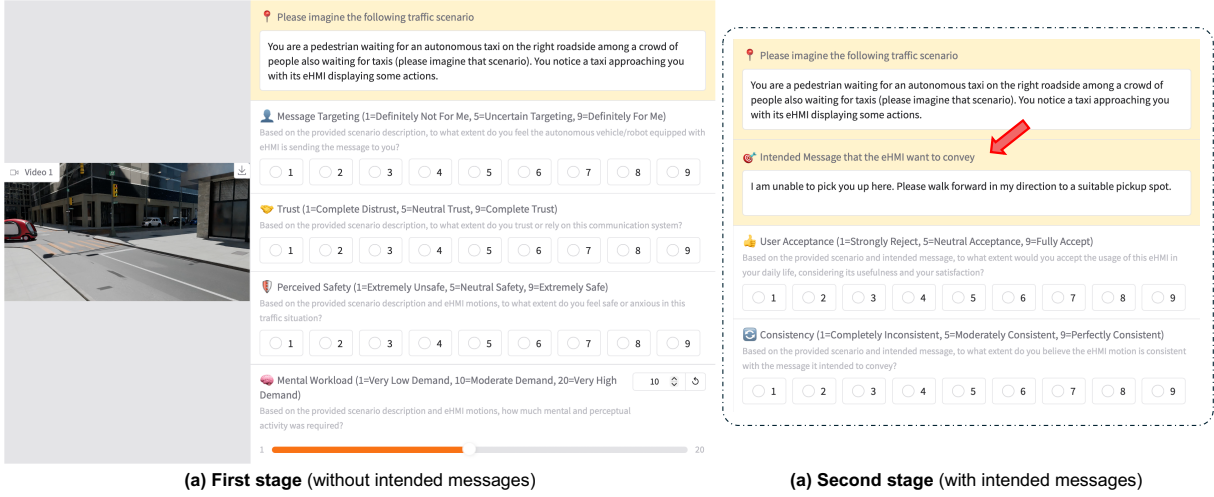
Video 1

Please imagine the following traffic scenario

You are a pedestrian waiting for an autonomous taxi on the right roadside among a crowd of people also waiting for taxis (please imagine that scenario). You notice a taxi approaching you with its eHMI displaying some actions.

Message Targeting (1=Definitely Not For Me, 5=Uncertain Targeting, 9=Definitely For Me)
Based on the provided scenario description, to what extent do you feel the autonomous vehicle/robot equipped with eHMI is sending the message to you?

1 2 3 4 5 6 7 8 9

Trust (1=Complete Distrust, 5=Neutral Trust, 9=Complete Trust)
Based on the provided scenario description, to what extent do you trust or rely on this communication system?

1 2 3 4 5 6 7 8 9

Perceived Safety (1=Extremely Unsafe, 5=Neutral Safety, 9=Extremely Safe)
Based on the provided scenario description and eHMI motions, to what extent do you feel safe or anxious in this traffic situation?

1 2 3 4 5 6 7 8 9

Mental Workload (1=Very Low Demand, 10=Moderate Demand, 20=Very High Demand)
Based on the provided scenario description and eHMI motions, how much mental and perceptual activity was required?

10

1 20

(a) First stage (without intended messages)

Please imagine the following traffic scenario

You are a pedestrian waiting for an autonomous taxi on the right roadside among a crowd of people also waiting for taxis (please imagine that scenario). You notice a taxi approaching you with its eHMI displaying some actions.

Intended Message that the eHMI want to convey

I am unable to pick you up here. Please walk forward in my direction to a suitable pickup spot.

User Acceptance (1=Strongly Reject, 5=Neutral Acceptance, 9=Fully Accept)
Based on the provided scenario and intended message, to what extent would you accept the usage of this eHMI in your daily life, considering its usefulness and your satisfaction?

1 2 3 4 5 6 7 8 9

Consistency (1=Completely Inconsistent, 5=Moderately Consistent, 9=Perfectly Consistent)
Based on the provided scenario and intended message, to what extent do you believe the eHMI motion is consistent with the message it intended to convey?

1 2 3 4 5 6 7 8 9

(a) Second stage (with intended messages)